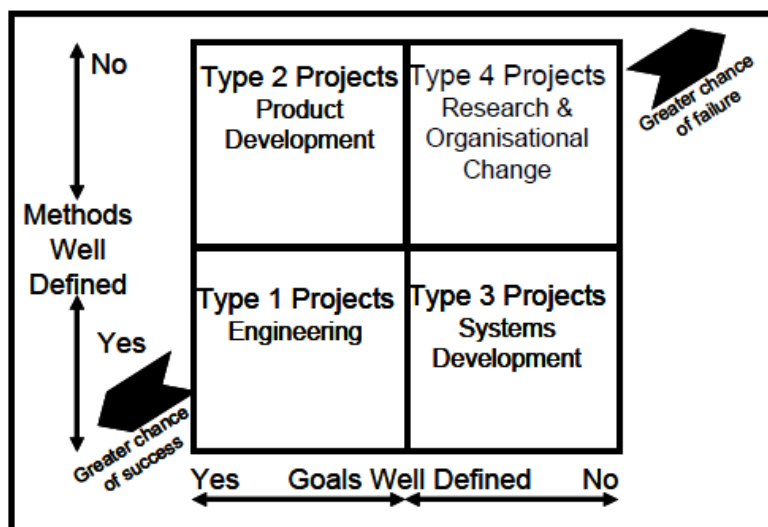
No

Methods Well Defined

Yes

Type 2 Projects
Product Development

Type 4 Projects
Research & Organisational Change

Greater chance of failure

Type 1 Projects
Engineering

Type 3 Projects
Systems Development

Greater chance of success

Yes Goals Well Defined No